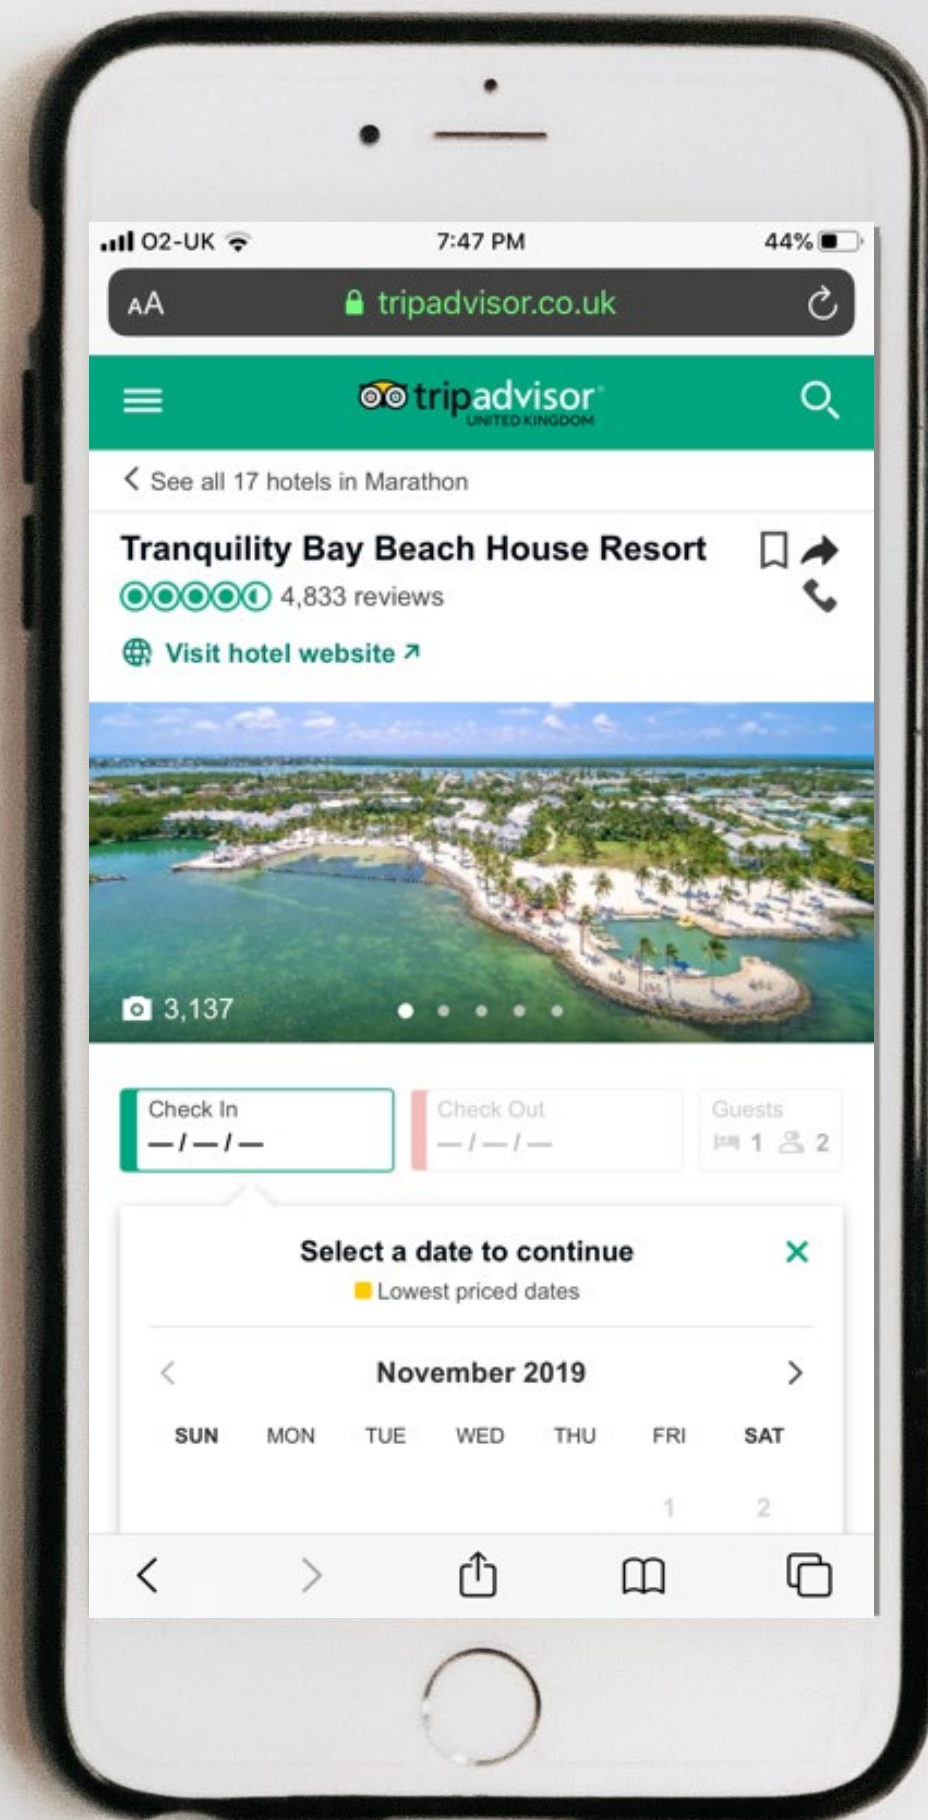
O2-UK 7:47 PM 44%

AA tripadvisor.co.uk

tripadvisor UNITED KINGDOM

See all 17 hotels in Marathon

Tranquility Bay Beach House Resort

4,833 reviews

Visit hotel website

3,137

Check In
—/—/—

Check Out
—/—/—

Guests
1 2

Select a date to continue
Lowest priced dates

November 2019

| SUN | MON | TUE | WED | THU | FRI | SAT |
|---|---|---|---|---|---|---|
| | | | | | 1 | 2 |